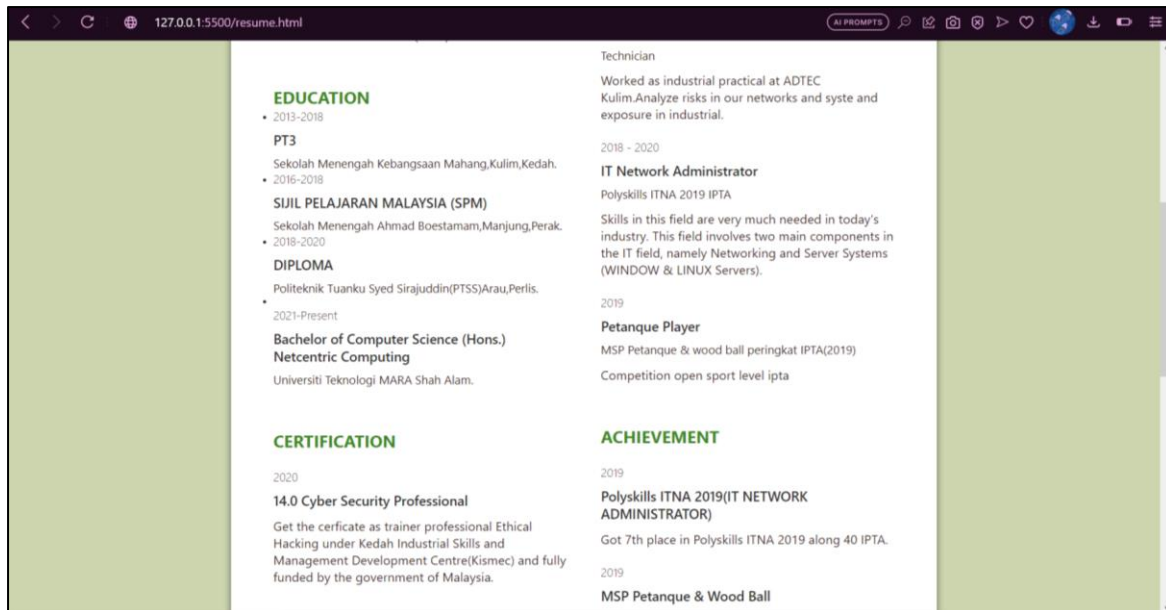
127.0.0.1:5500/resume.html

AI PROMPTS

EDUCATION

• 2013-2018

PT3

Sekolah Menengah Kebangsaan Mahang,Kulim,Kedah.

• 2016-2018

SIJIL PELAJARAN MALAYSIA (SPM)

Sekolah Menengah Ahmad Boestamam,Manjung,Perak.

• 2018-2020

DIPLOMA

Politeknik Tuanku Syed Sirajuddin(PTSS)Arau,Perlis.

•

2021-Present

Bachelor of Computer Science (Hons.) Netcentric Computing

Universiti Teknologi MARA Shah Alam.

CERTIFICATION

2020

14.0 Cyber Security Professional

Get the cerficate as trainer professional Ethical Hacking under Kedah Industrial Skills and Management Development Centre(Kismec) and fully funded by the government of Malaysia.

Technician

Worked as industrial practical at ADTEC Kulim.Analyze risks in our networks and syste and exposure in industrial.

2018 - 2020

IT Network Administrator

Polyskills ITNA 2019 IPTA

Skills in this field are very much needed in today's industry. This field involves two main components in the IT field, namely Networking and Server Systems (WINDOW & LINUX Servers).

2019

Petanque Player

MSP Petanque & wood ball peringkat IPTA(2019)

Competition open sport level ipta

ACHIEVEMENT

2019

Polyskills ITNA 2019(IT NETWORK ADMINISTRATOR)

Got 7th place in Polyskills ITNA 2019 along 40 IPTA.

2019

MSP Petanque & Wood Ball